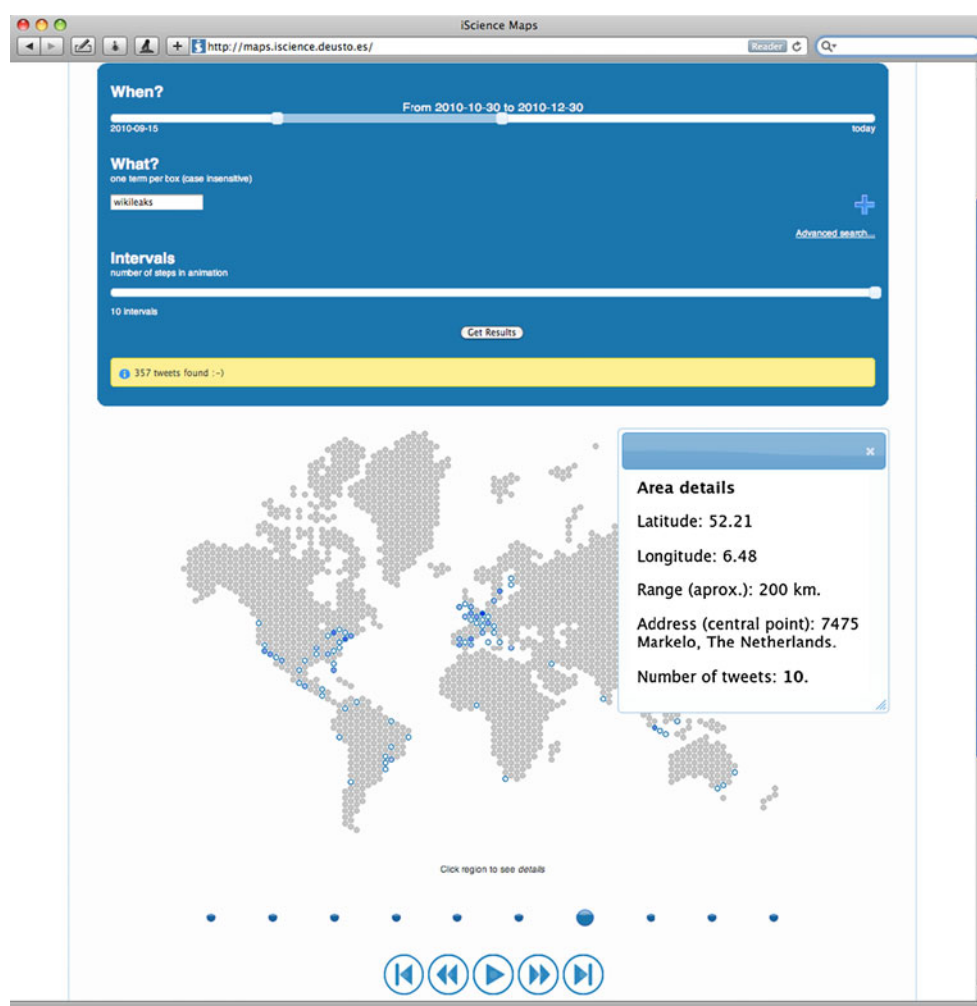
iScience Maps

http://maps.iscience.deusto.es/

Reader

When?

From 2010-10-30 to 2010-12-30

2010-09-15

today

What?

one term per box (case insensitive)

wikileaks

Advanced search...

Intervals

number of steps in animation

10 intervals

Get Results

357 tweets found :-)

×

Area details

Latitude: 52.21

Longitude: 6.48

Range (aprox.): 200 km.

Address (central point): 7475 Markelo, The Netherlands.

Number of tweets: 10.

Click region to see details